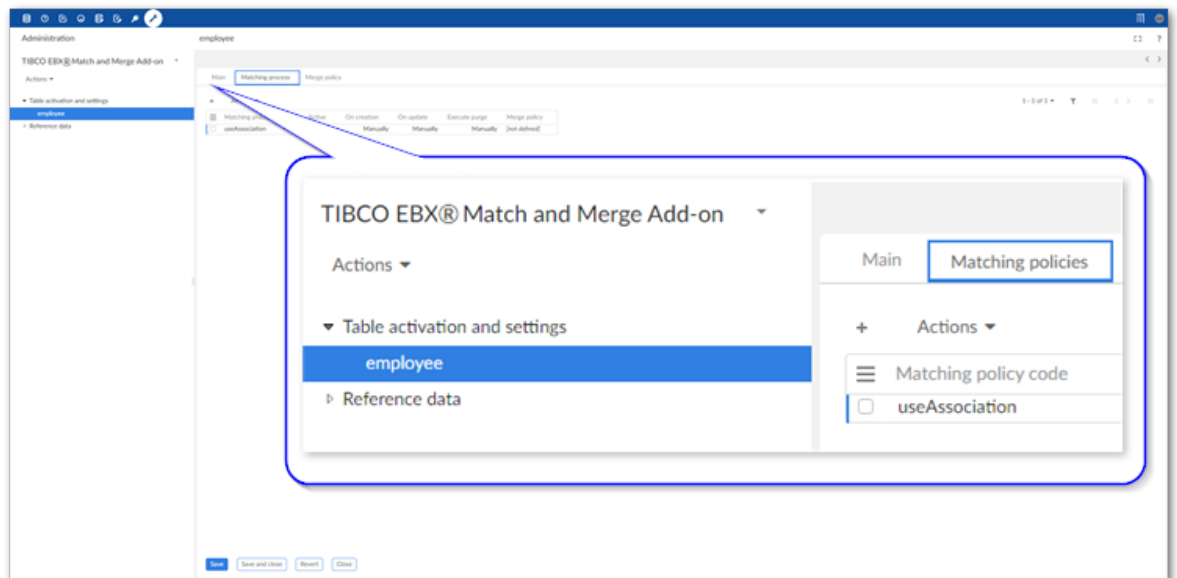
Administration

employee

TIBCO EBX® Match and Merge Add-on

Actions

Table activation and settings

employee

Reference data

Main | Matching process | Merge policy

1 - 1 of 1

| Matching process | Active | On creation | On update | Execute purge | Merge policy |
|---|---|---|---|---|---|
| useAssociation | | Manually | Manually | Manually | [not defined] |

TIBCO EBX® Match and Merge Add-on

Actions

Table activation and settings

employee

Reference data

Main | Matching policies

+ Actions

Matching policy code

useAssociation

Save | Save and close | Revert | Close